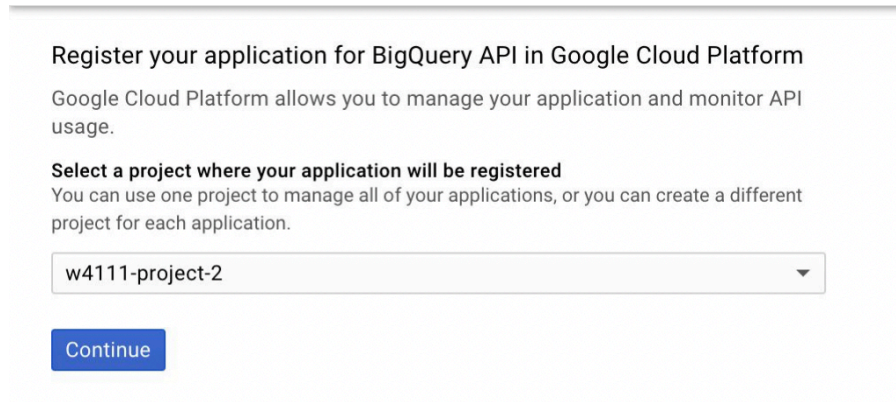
Register your application for BigQuery API in Google Cloud Platform

Google Cloud Platform allows you to manage your application and monitor API usage.

Select a project where your application will be registered
You can use one project to manage all of your applications, or you can create a different project for each application.

w4111-project-2

Continue